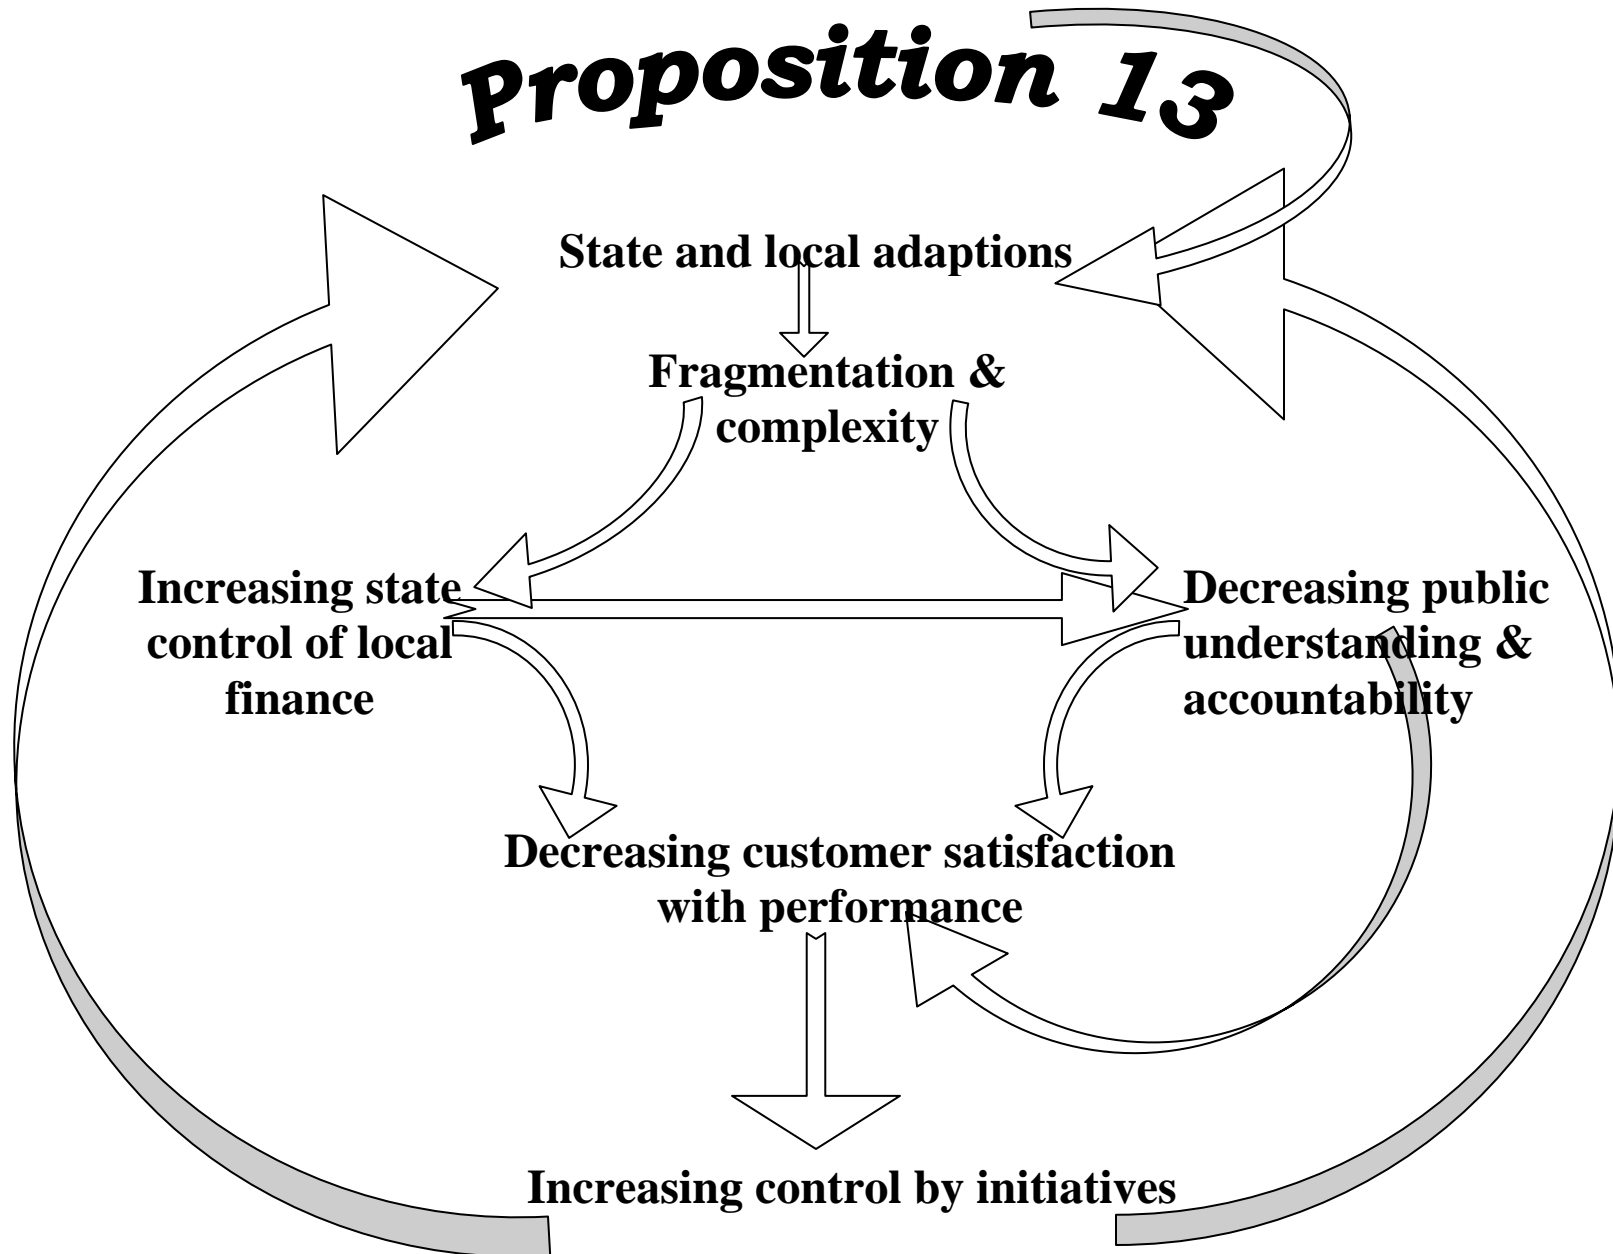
Proposition 13

State and local adaptions

Fragmentation & complexity

Increasing state control of local finance

Decreasing public understanding & accountability

Decreasing customer satisfaction with performance

Increasing control by initiatives